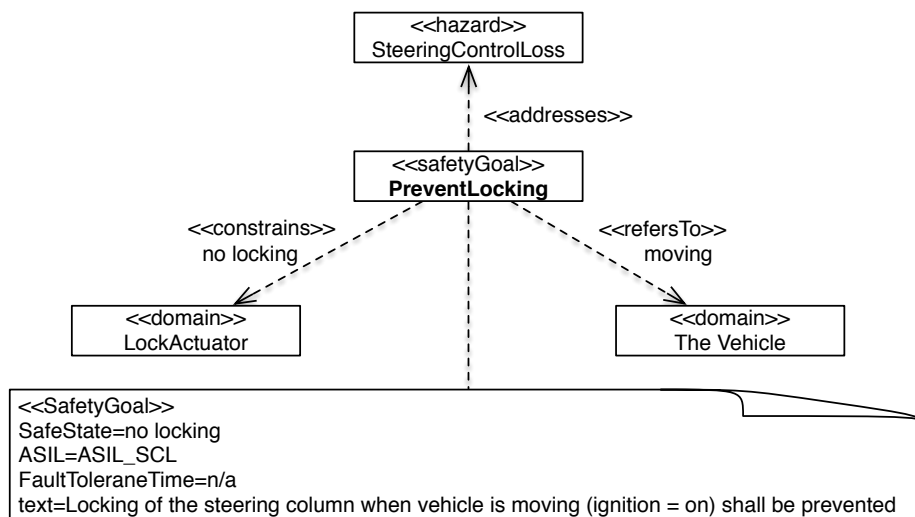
<<hazard>>
SteeringControlLoss

<<addresses>>

<<safetyGoal>>
**PreventLocking**

<<constrains>>
no locking

<<refersTo>>
moving

<<domain>>
LockActuator

<<domain>>
The Vehicle

<<SafetyGoal>>
SafeState=no locking
ASIL=ASIL_SCL
FaultToleraneTime=n/a
text=Locking of the steering column when vehicle is moving (ignition = on) shall be prevented